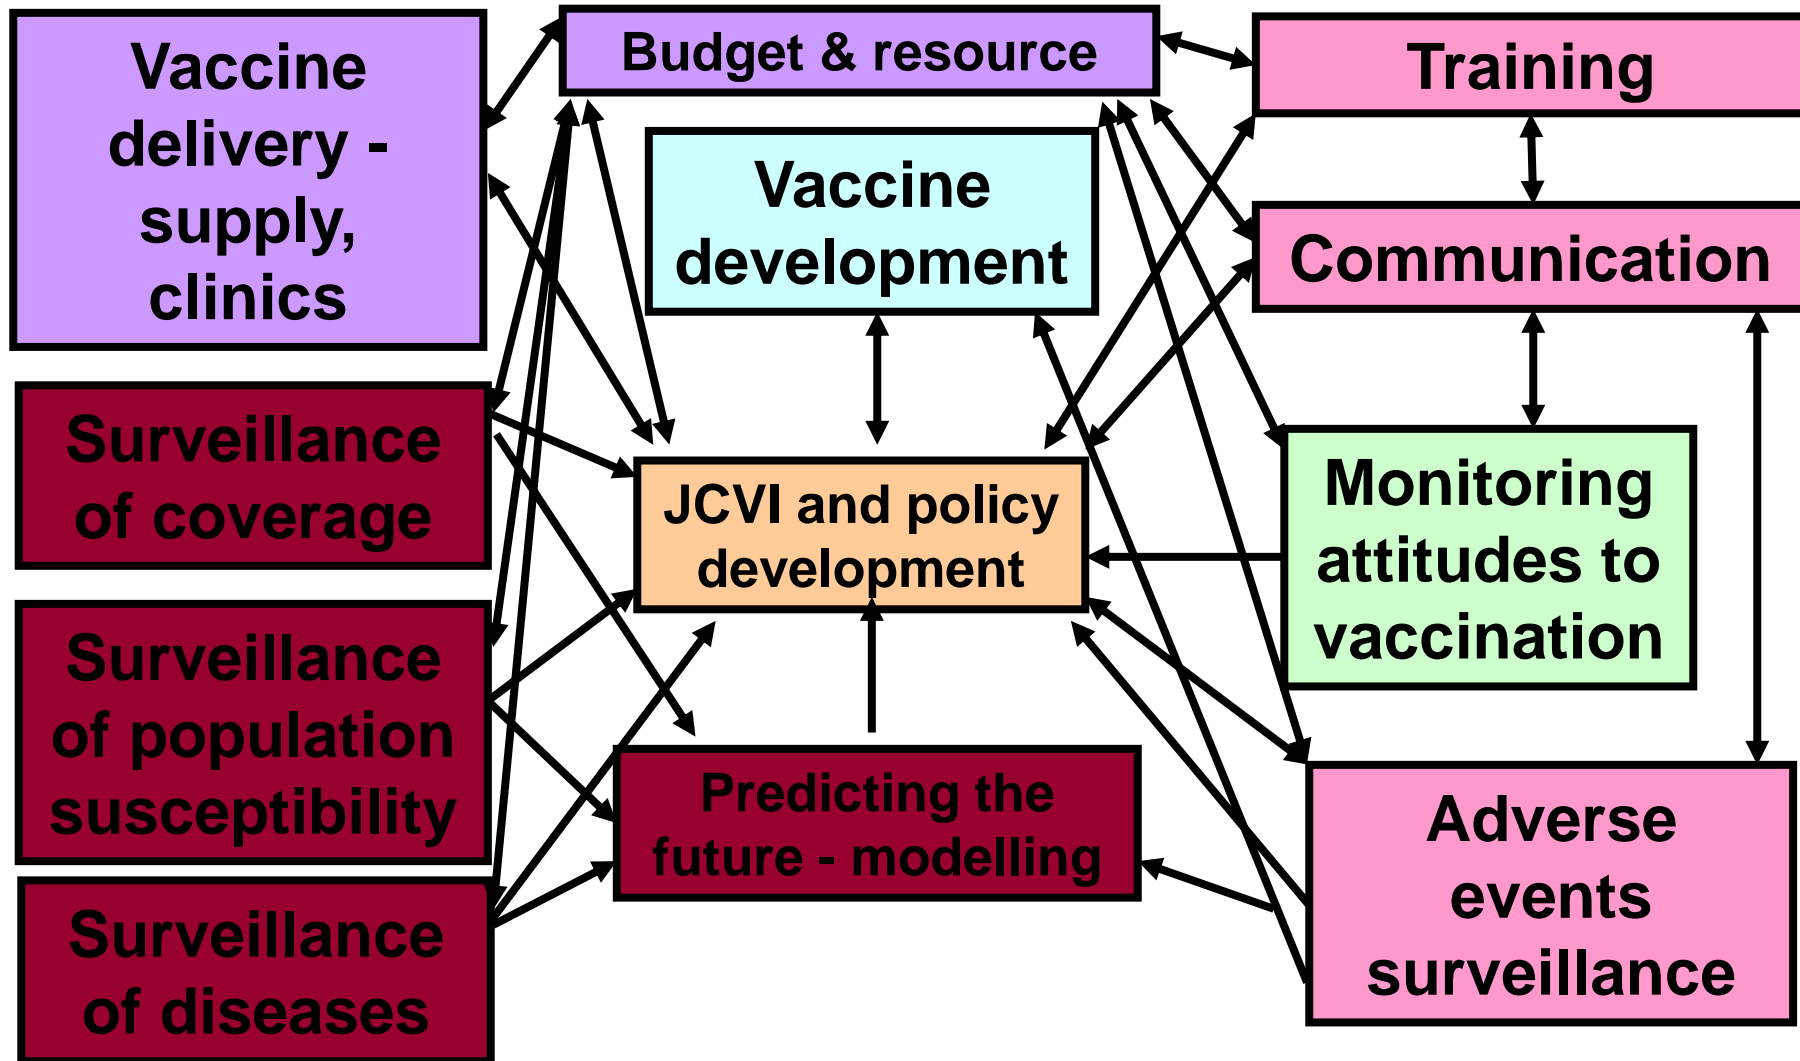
Vaccine delivery - supply, clinics

Budget & resource

Training

Vaccine development

Communication

Surveillance of coverage

JCVI and policy development

Monitoring attitudes to vaccination

Surveillance of population susceptibility

Predicting the future - modelling

Adverse events surveillance

Surveillance of diseases